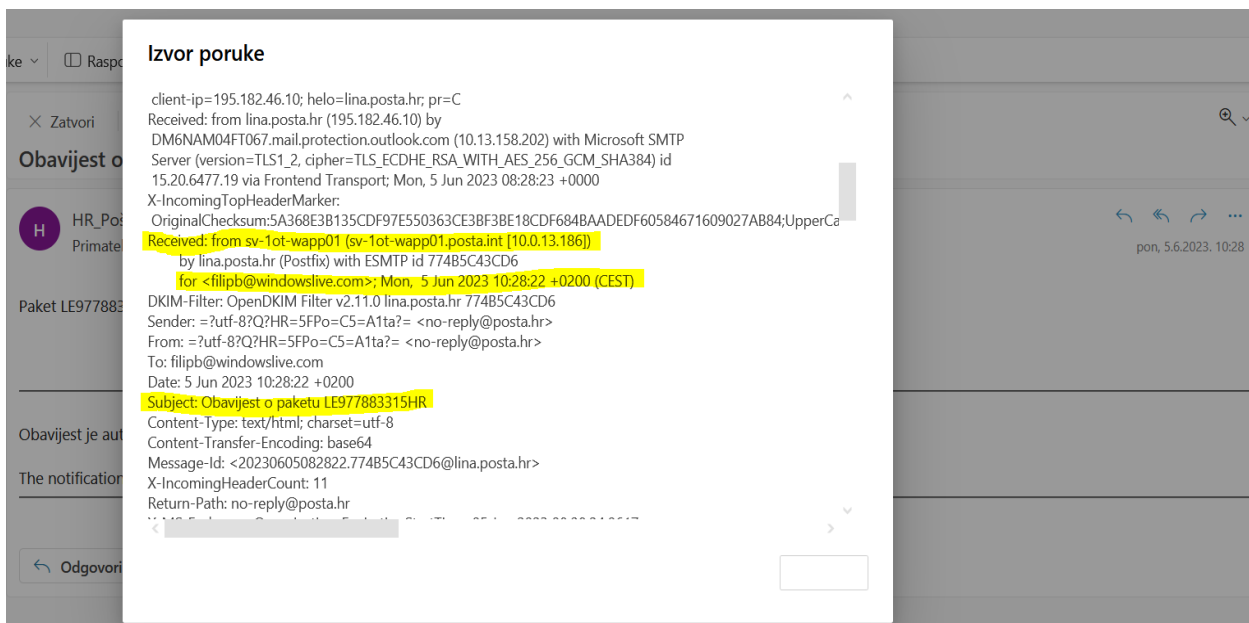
ke
Raspo
Zatvori
Obavijest o
HR_Pos
Primate
Paket LE977883
Obavijest je aut
The notification
Odgovori
pon, 5.6.2023. 10:28

Izvor poruke

client-ip=195.182.46.10; helo=lina.posta.hr; pr=C
Received: from lina.posta.hr (195.182.46.10) by DM6NAM04FT067.mail.protection.outlook.com (10.13.158.202) with Microsoft SMTP Server (version=TLS1_2, cipher=TLS_ECDHE_RSA_WITH_AES_256_GCM_SHA384) id 15.20.6477.19 via Frontend Transport; Mon, 5 Jun 2023 08:28:23 +0000
X-IncomingTopHeaderMarker: OriginalChecksum:5A368E3B135CDF97E550363CE3BF3BE18CDF684BAADEDF60584671609027AB84;UpperCa
Received: from sv-1ot-wapp01 (sv-1ot-wapp01.posta.int [10.0.13.186])
by lina.posta.hr (Postfix) with ESMTP id 774B5C43CD6
for <filipb@windowslive.com>; Mon, 5 Jun 2023 10:28:22 +0200 (CEST)
DKIM-Filter: OpenDKIM Filter v2.11.0 lina.posta.hr 774B5C43CD6
Sender: =?utf-8?Q?HR=5FPo=C5=A1ta?= <no-reply@posta.hr>
From: =?utf-8?Q?HR=5FPo=C5=A1ta?= <no-reply@posta.hr>
To: filipb@windowslive.com
Date: 5 Jun 2023 10:28:22 +0200
Subject: Obavijest o paketu LE977883315HR
Content-Type: text/html; charset=utf-8
Content-Transfer-Encoding: base64
Message-Id: <20230605082822.774B5C43CD6@lina.posta.hr>
X-IncomingHeaderCount: 11
Return-Path: no-reply@posta.hr
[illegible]